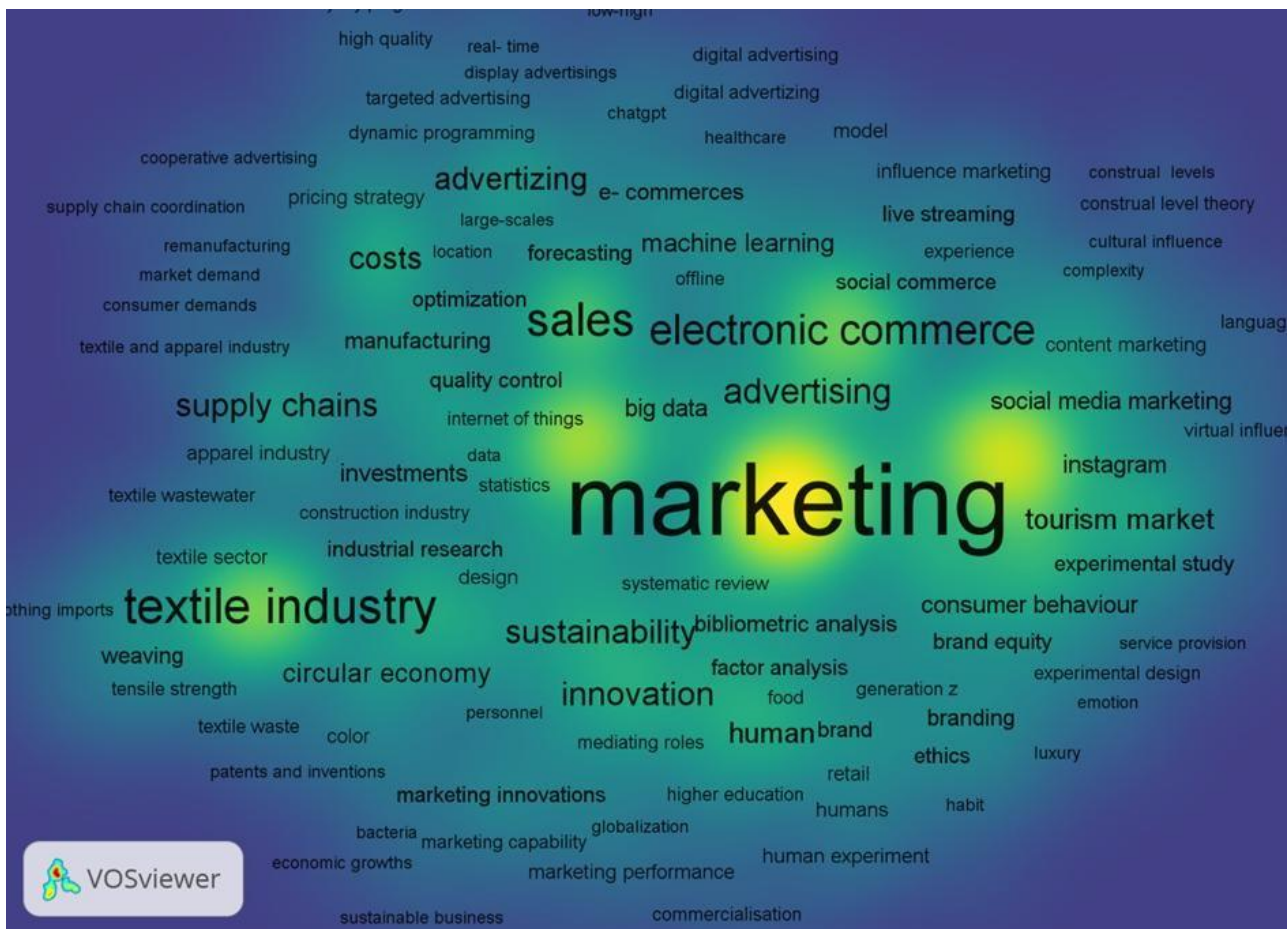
low-high
high quality
real- time
display advertisings
digital advertising
targeted advertising
chatgpt
digital advertizing
dynamic programming
healthcare
model
cooperative advertising
advertizing
e- commerces
influence marketing
construal levels
supply chain coordination
pricing strategy
large-scales
live streaming
construal level theory
remanufacturing
costs
location
forecasting
machine learning
experience
cultural influence
market demand
offline
social commerce
complexity
consumer demands
optimization
sales
electronic commerce
languag
textile and apparel industry
manufacturing
content marketing
quality control
advertising
supply chains
internet of things
big data
social media marketing
virtual influe
apparel industry
data
investments
statistics
instagram
textile wastewater
marketing
construction industry
tourism market
industrial research
textile sector
design
experimental study
systematic review
othing imports
textile industry
consumer behaviour
sustainability
bibliometric analysis
brand equity
service provision
weaving
circular economy
factor analysis
experimental design
tensile strength
innovation
food
generation z
emotion
personnel
branding
textile waste
color
mediating roles
human
brand
ethics
luxury
patents and inventions
retail
marketing innovations
higher education
humans
habit
bacteria
marketing capability
globalization
economic growths
human experiment
VOSviewer
marketing performance
sustainable business
commercialisation